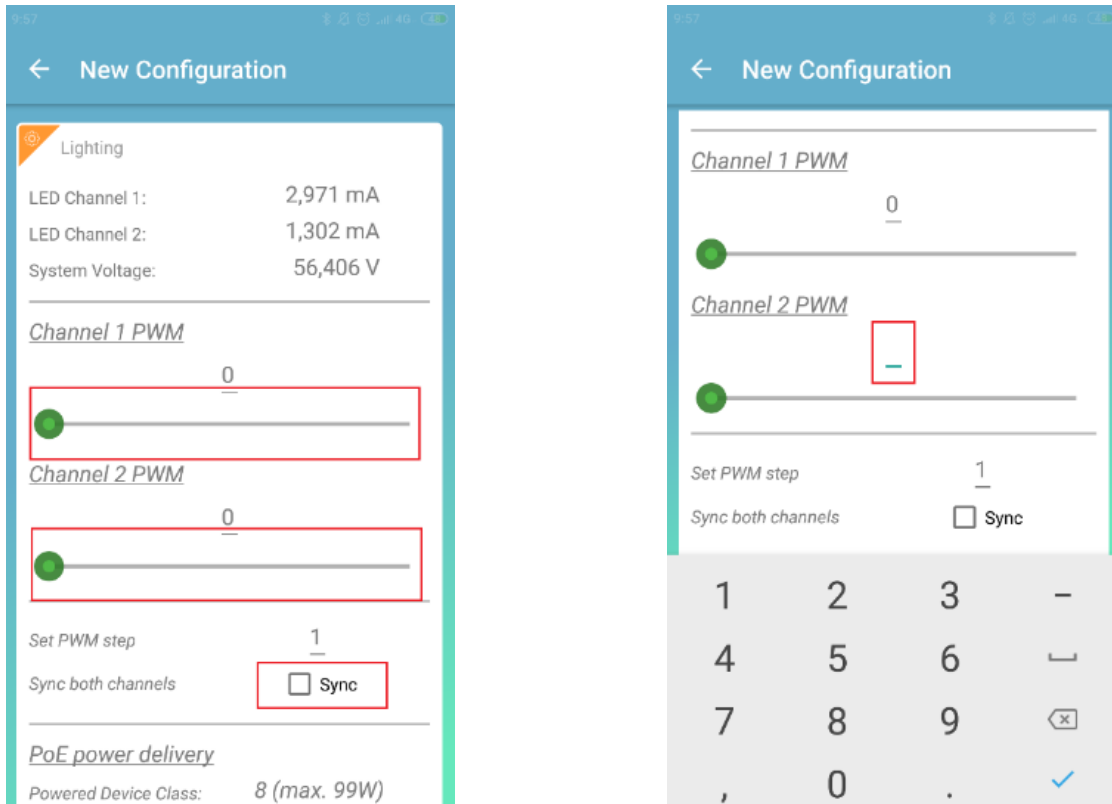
9:57

New Configuration

Lighting

LED Channel 1: 2,971 mA
LED Channel 2: 1,302 mA
System Voltage: 56,406 V

Channel 1 PWM

0

Channel 2 PWM

0

Set PWM step 1
Sync both channels Sync

PoE power delivery

Powered Device Class: 8 (max. 99W)

9:57

New Configuration

Channel 1 PWM

0

Channel 2 PWM

_

Set PWM step 1
Sync both channels Sync

1 2 3 –
4 5 6
7 8 9
, 0 .